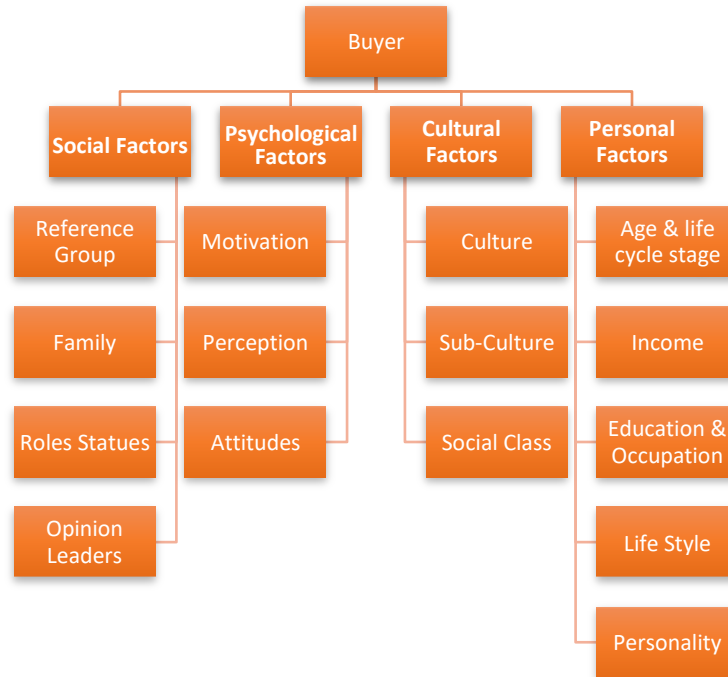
Buyer

Social Factors

Reference Group

Family

Roles Statues

Opinion Leaders

Psychological Factors

Motivation

Perception

Attitudes

Cultural Factors

Culture

Sub-Culture

Social Class

Personal Factors

Age & life cycle stage

Income

Education & Occupation

Life Style

Personality